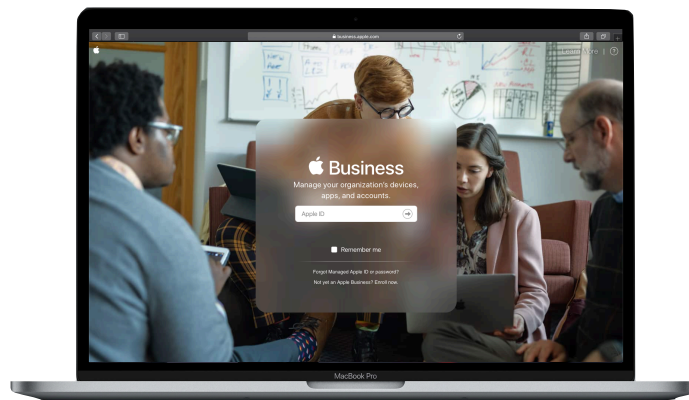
business.apple.com

Learn More

Business

Manage your organization's devices, apps, and accounts.

Apple ID

Remember me

Forgot Managed Apple ID or password?

Not yet an Apple Business? Enroll now.

MacBook Pro